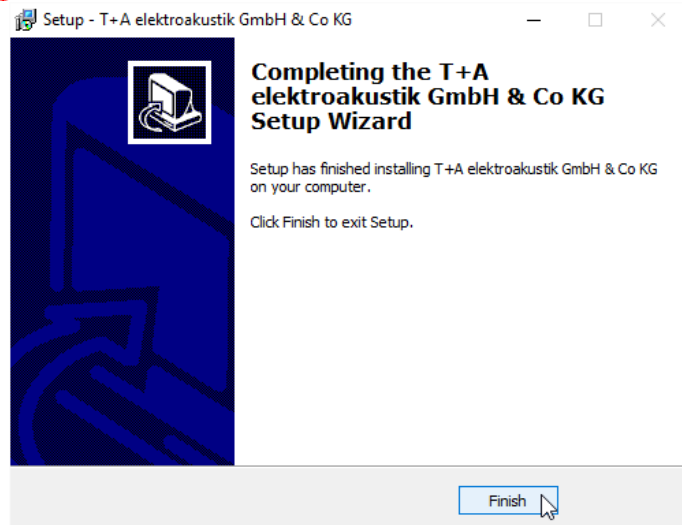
Setup - T+A elektroakustik GmbH & Co KG

Completing the T+A elektroakustik GmbH & Co KG Setup Wizard

Setup has finished installing T+A elektroakustik GmbH & Co KG on your computer.

Click Finish to exit Setup.

Finish